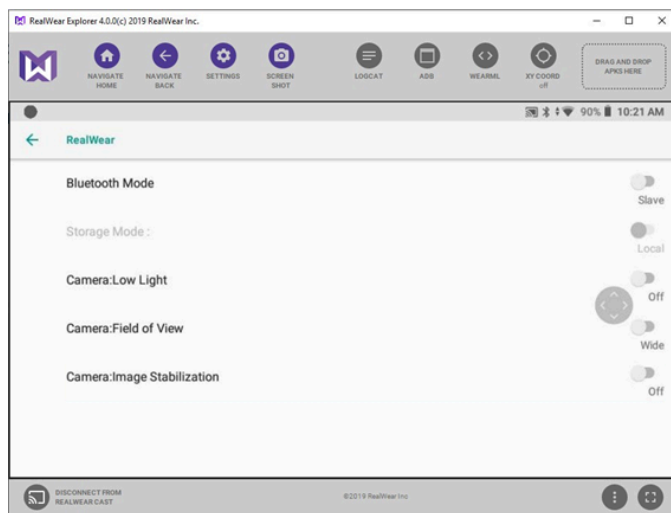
RealWear Explorer 4.0.0(c) 2019 RealWear Inc.

NAVIGATE HOME
NAVIGATE BACK
SETTINGS
SCREEN SHOT
LOGCAT
ADB
WEARML
XY COORD off
DRAG AND DROP APKS HERE

90% 10:21 AM

RealWear

Bluetooth Mode
Slave

Storage Mode :
Local

Camera:Low Light
Off

Camera:Field of View
Wide

Camera:Image Stabilization
Off

DISCONNECT FROM REALWEAR CAST

©2019 RealWear Inc